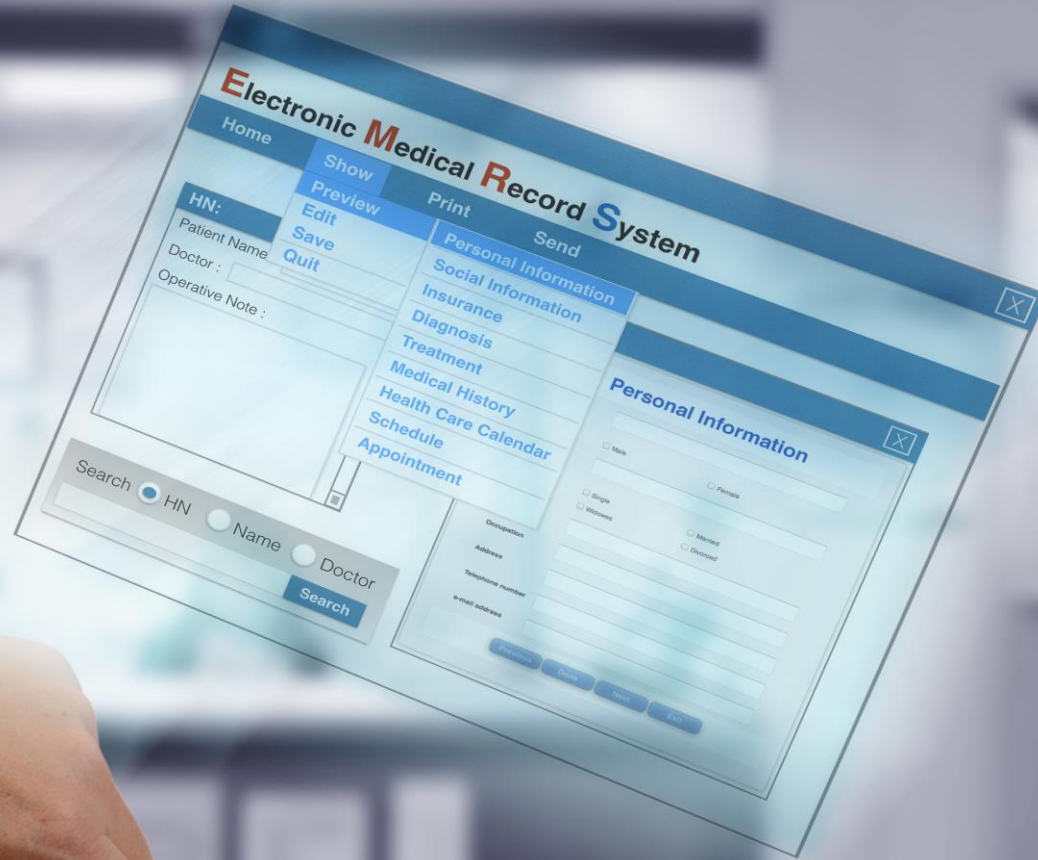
Electronic Medical Record System

Home
Show
Preview
Edit
Save
Quit
Print
Send

Personal Information
Social Information
Insurance
Diagnosis
Treatment
Medical History
Health Care Calendar
Schedule
Appointment

HN:
Patient Name
Doctor :
Operative Note :

Search HN Name Doctor
Search

Personal Information
Male
Female
Single
Widowed
Married
Divorced
Occupation
Address
Telephone number
e-mail address
Previous
Clear
Next
Exit